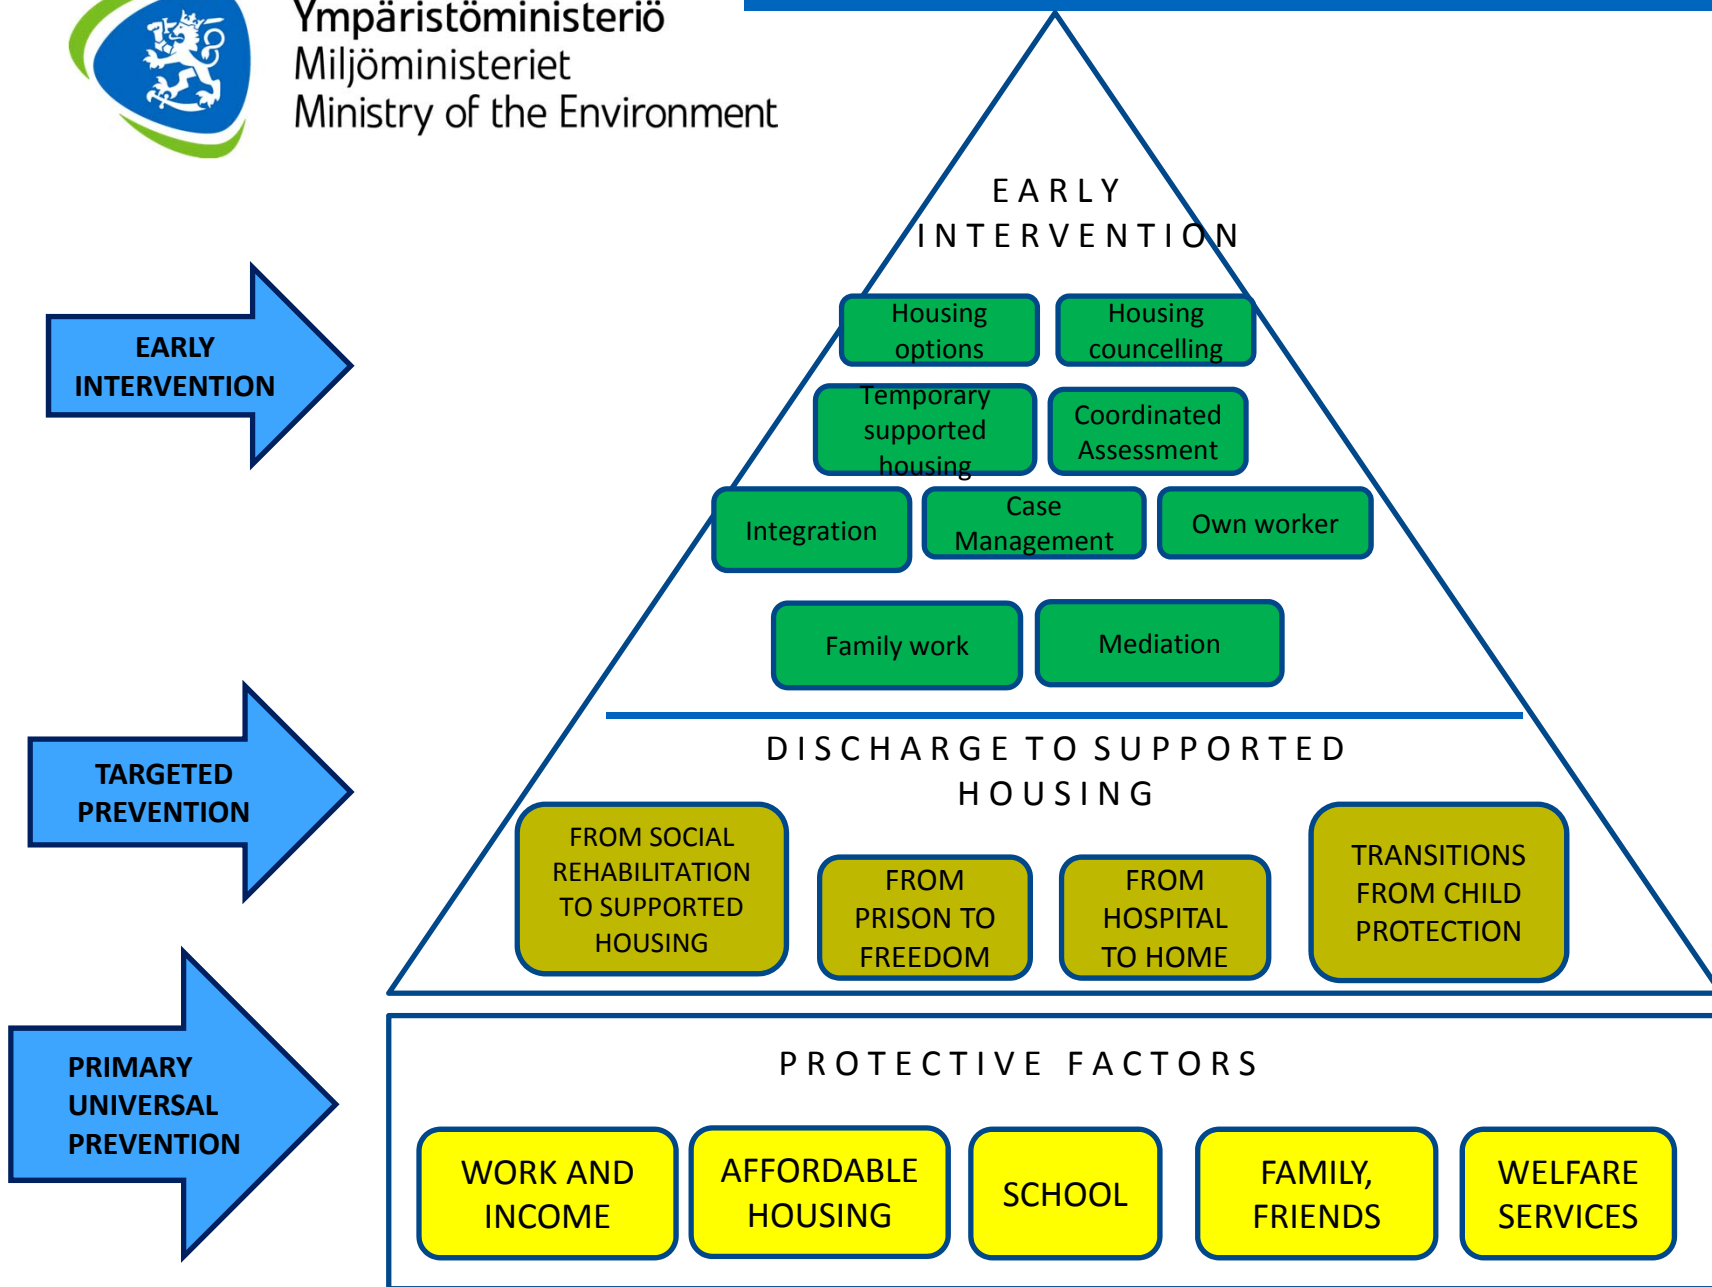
Ympäristöministeriö
Miljöministeriet
Ministry of the Environment

EARLY INTERVENTION

Housing options

Housing councelling

Temporary supported housing

Coordinated Assessment

Integration

Case Management

Own worker

Family work

Mediation

DISCHARGE TO SUPPORTED HOUSING

FROM SOCIAL REHABILITATION TO SUPPORTED HOUSING

FROM PRISON TO FREEDOM

FROM HOSPITAL TO HOME

TRANSITIONS FROM CHILD PROTECTION

PROTECTIVE FACTORS

WORK AND INCOME

AFFORDABLE HOUSING

SCHOOL

FAMILY, FRIENDS

WELFARE SERVICES

EARLY INTERVENTION

TARGETED PREVENTION

PRIMARY UNIVERSAL PREVENTION